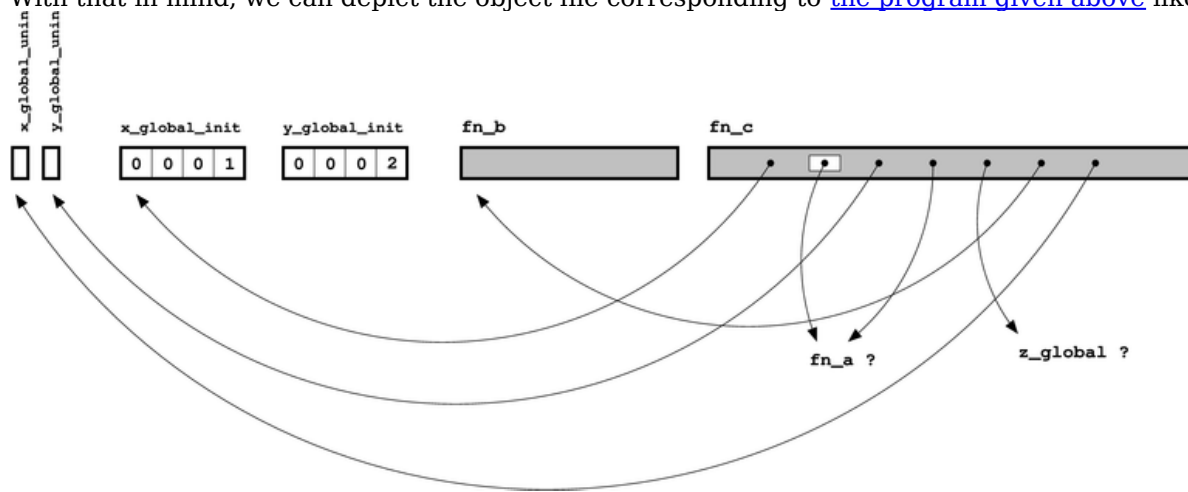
With that in mind, we can depict the object file corresponding to the program given above like

x_global_unin

y_global_unin

x_global_init

| 0 | 0 | 0 | 1 |
|---|---|---|---|

y_global_init

| 0 | 0 | 0 | 2 |
|---|---|---|---|

fn_b

fn_c

fn_a ?

z_global ?